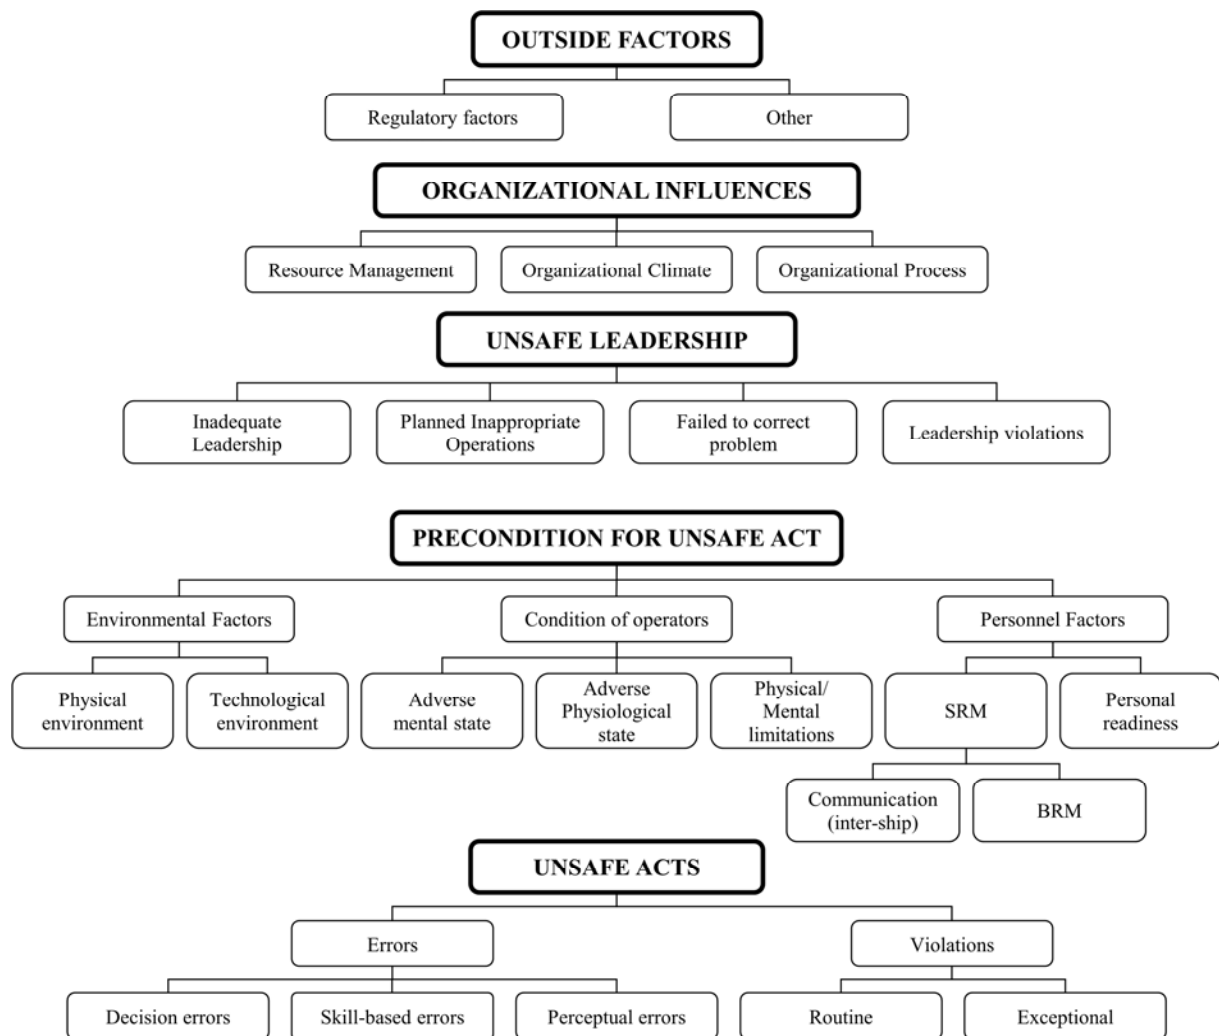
OUTSIDE FACTORS

Regulatory factors

Other

ORGANIZATIONAL INFLUENCES

Resource Management

Organizational Climate

Organizational Process

UNSAFE LEADERSHIP

Inadequate Leadership

Planned Inappropriate Operations

Failed to correct problem

Leadership violations

PRECONDITION FOR UNSAFE ACT

Environmental Factors

Condition of operators

Personnel Factors

Physical environment

Technological environment

Adverse mental state

Adverse Physiological state

Physical/ Mental limitations

SRM

Personal readiness

Communication (inter-ship)

BRM

UNSAFE ACTS

Errors

Violations

Decision errors

Skill-based errors

Perceptual errors

Routine

Exceptional